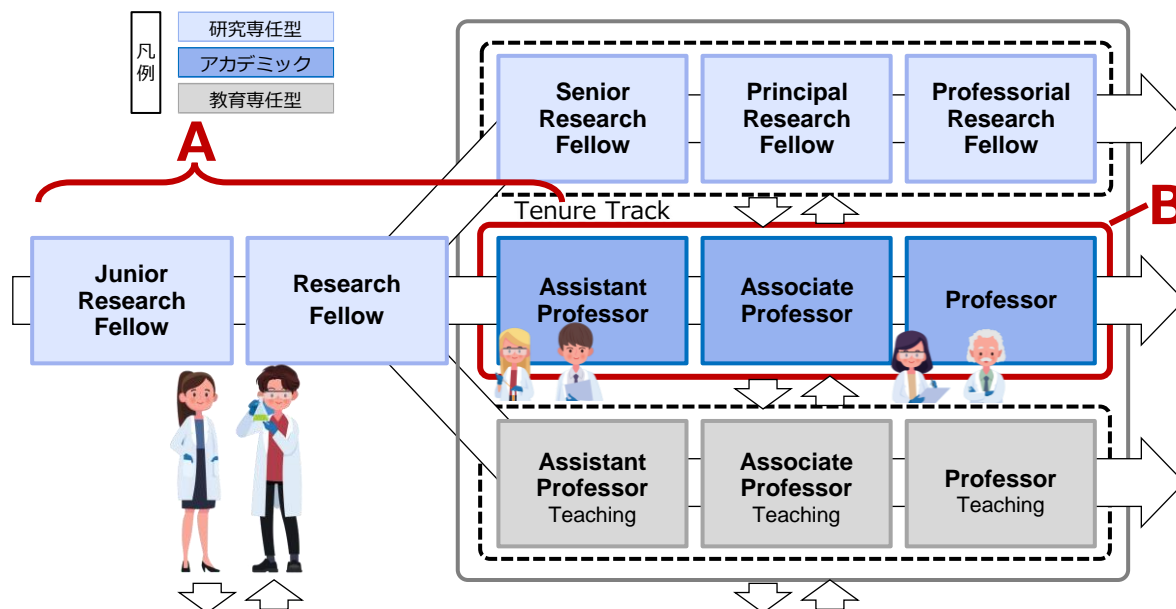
凡例

研究専任型

アカデミック

教育専任型

A

B

Senior Research Fellow

Principal Research Fellow

Professorial Research Fellow

Tenure Track

Junior Research Fellow

Research Fellow

Assistant Professor

Associate Professor

Professor

Assistant Professor Teaching

Associate Professor Teaching

Professor Teaching